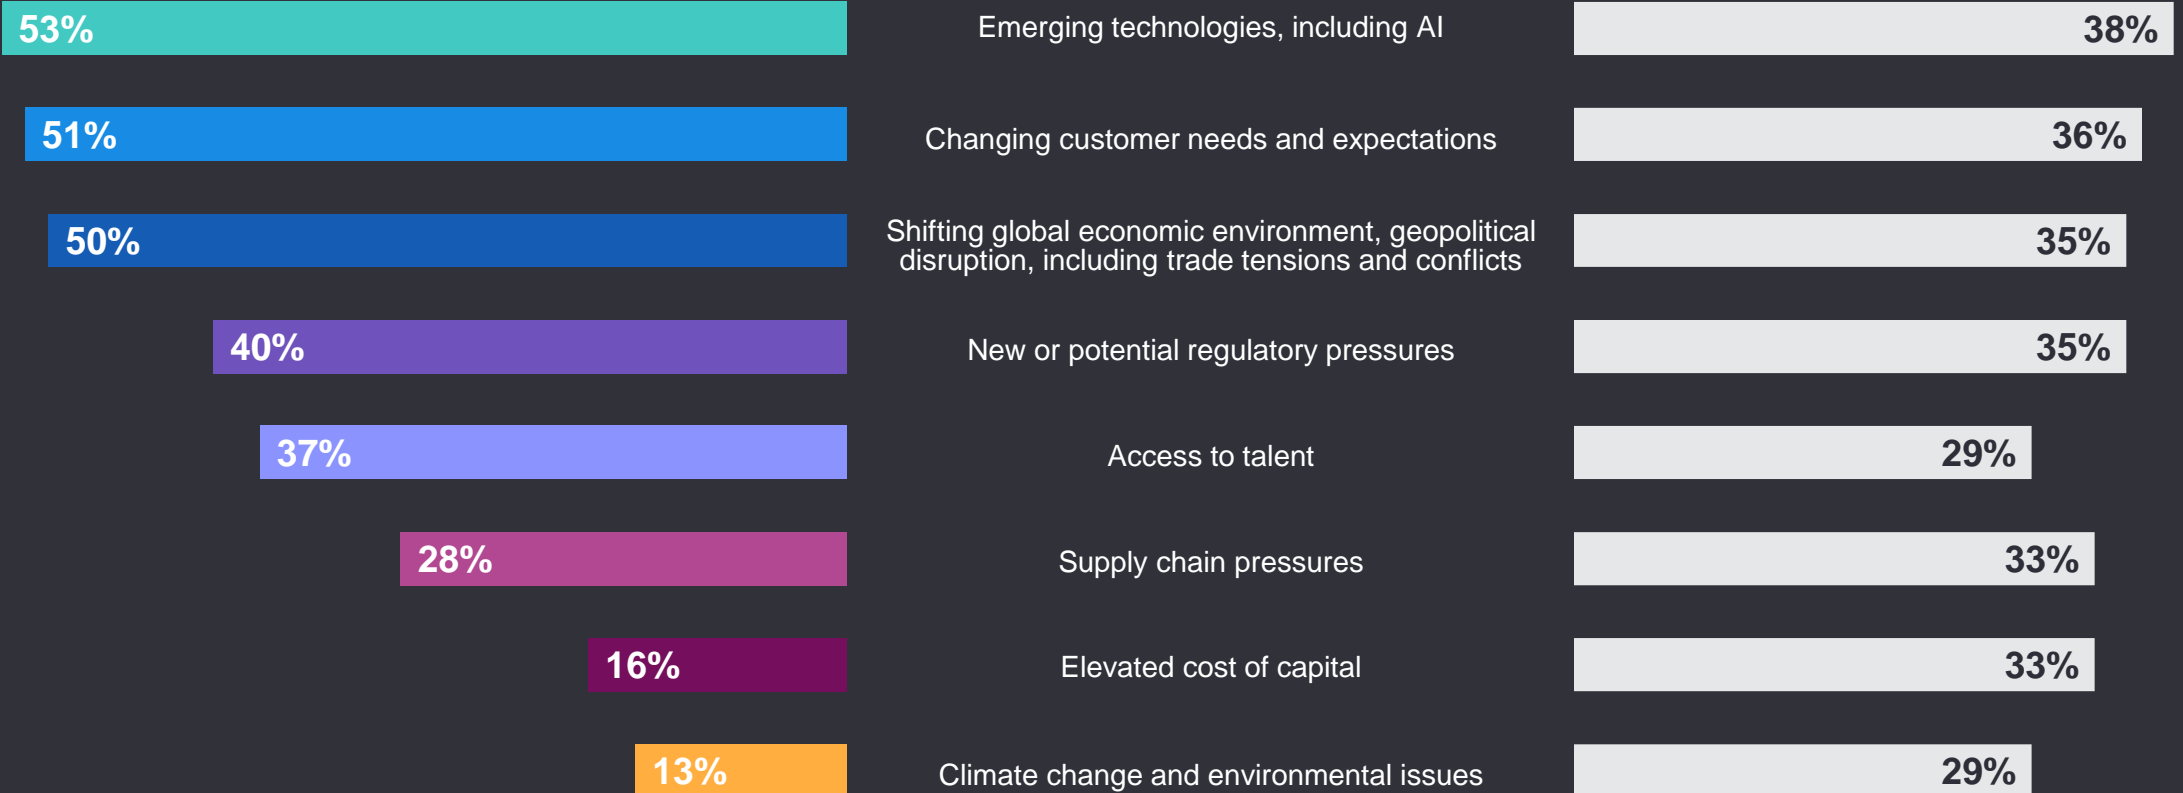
| | | |
|---|---|---|
| 53% | Emerging technologies, including AI | 38% |
| 51% | Changing customer needs and expectations | 36% |
| 50% | Shifting global economic environment, geopolitical disruption, including trade tensions and conflicts | 35% |
| 40% | New or potential regulatory pressures | 35% |
| 37% | Access to talent | 29% |
| 28% | Supply chain pressures | 33% |
| 16% | Elevated cost of capital | 33% |
| 13% | Climate change and environmental issues | 29% |